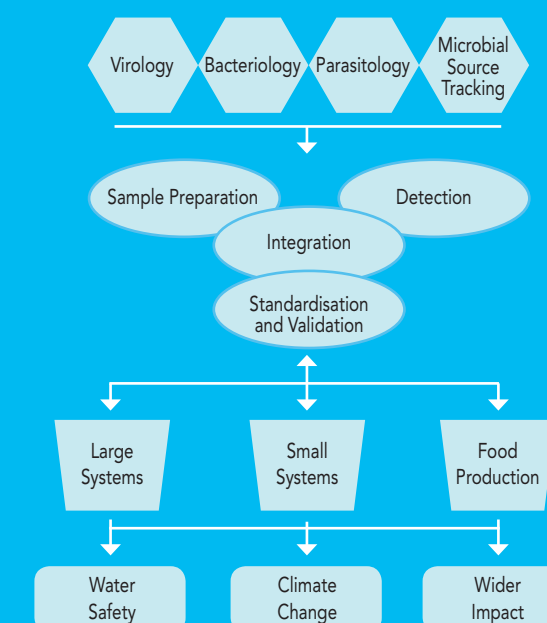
Virology
Bacteriology
Parasitology
Microbial Source Tracking

Sample Preparation
Detection
Integration
Standardisation and Validation

Large Systems
Small Systems
Food Production

Water Safety
Climate Change
Wider Impact